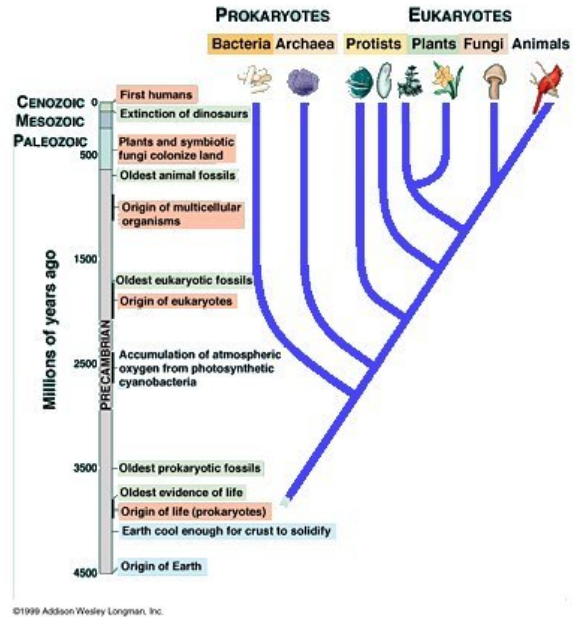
PROKARYOTES
EUKARYOTES
Bacteria Archaea
Protists Plants Fungi Animals

CENOZOIC
MESOZOIC
PALEOZOIC

Millions of years ago
PRECAMBRIAN

0
500
1500
2500
3500
4500

First humans
Extinction of dinosaurs
Plants and symbiotic fungi colonize land
Oldest animal fossils
Origin of multicellular organisms
Oldest eukaryotic fossils
Origin of eukaryotes
Accumulation of atmospheric oxygen from photosynthetic cyanobacteria
Oldest prokaryotic fossils
Oldest evidence of life
Origin of life (prokaryotes)
Earth cool enough for crust to solidify
Origin of Earth

©1999 Addison Wesley Longman, Inc.